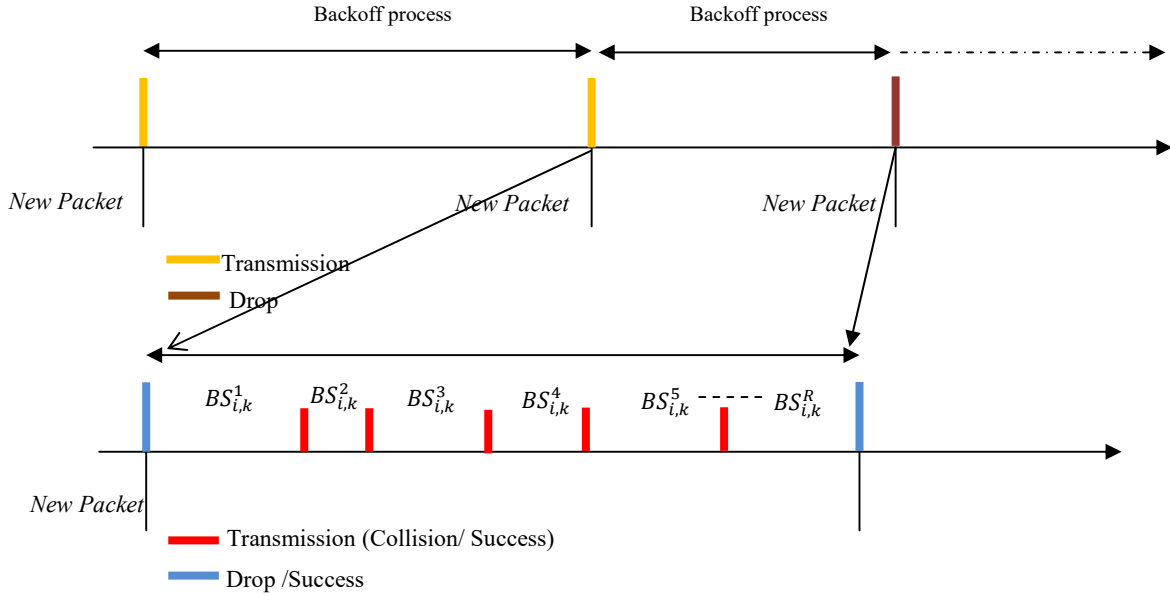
Backoff process

Backoff process

New Packet

New Packet

New Packet

Transmission

Drop

$BS_{i,k}^{1}$ $BS_{i,k}^{2}$ $BS_{i,k}^{3}$ $BS_{i,k}^{4}$ $BS_{i,k}^{5}$ ---- $BS_{i,k}^{R}$

New Packet

Transmission (Collision/ Success)

Drop /Success